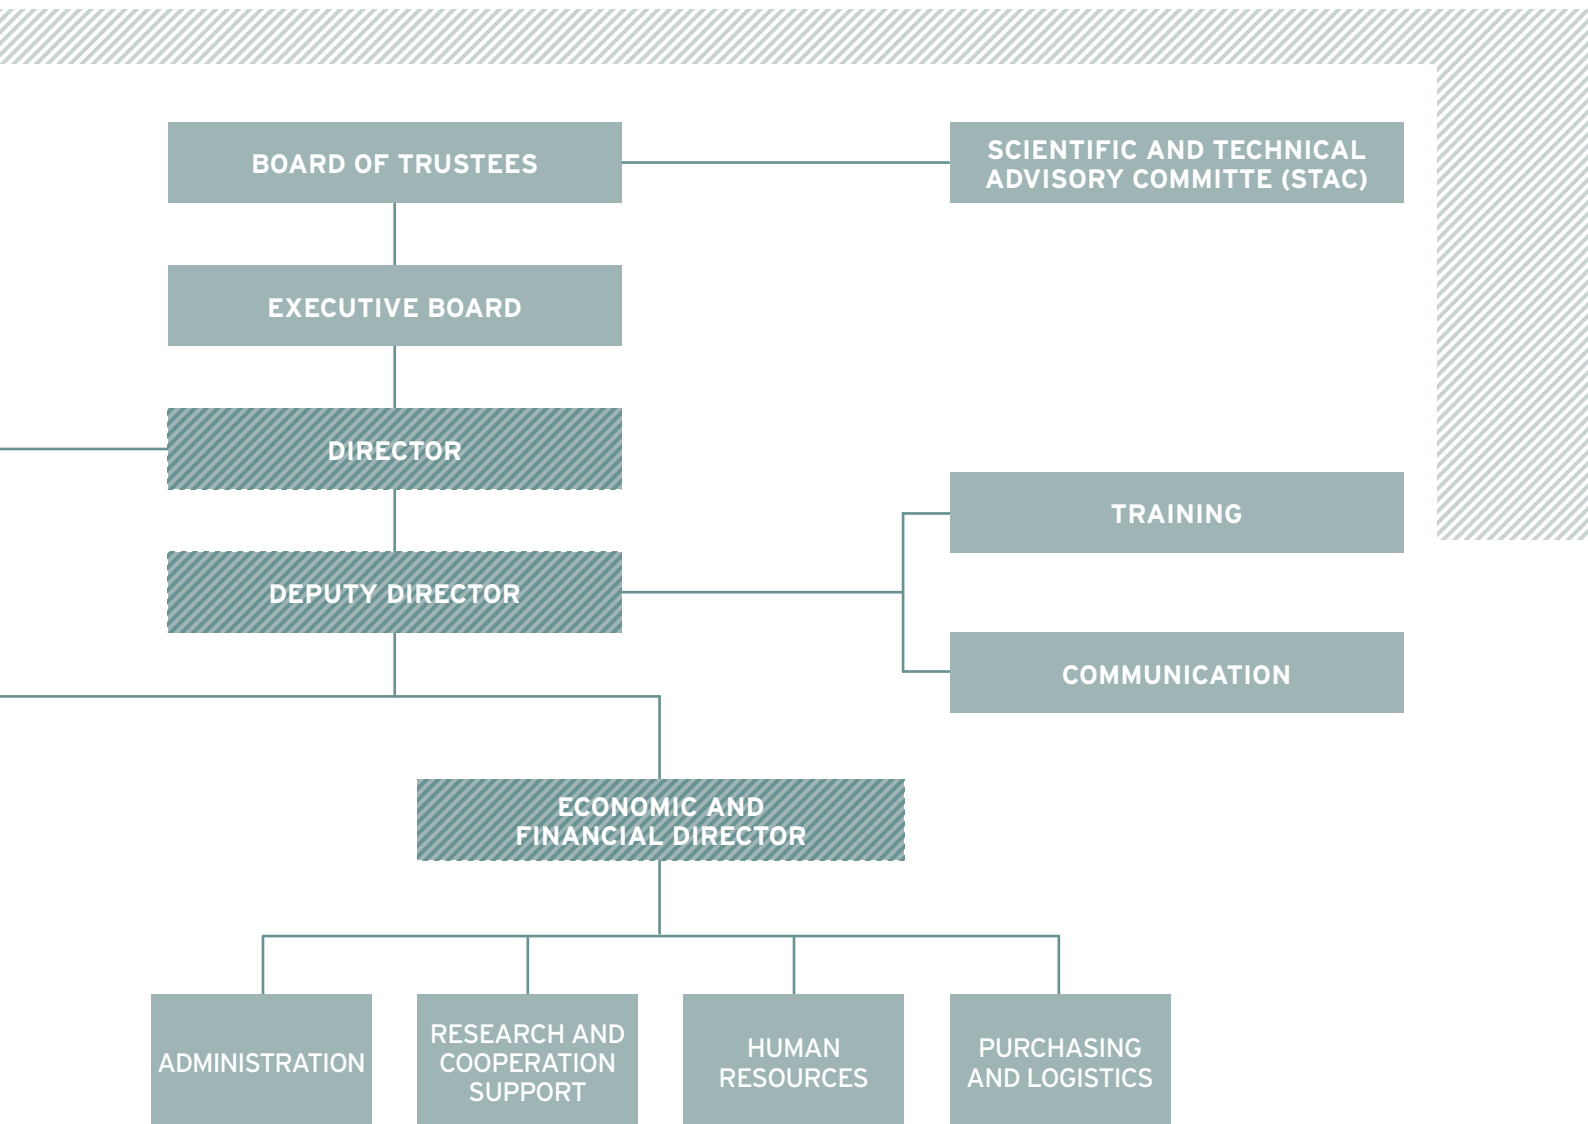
BOARD OF TRUSTEES

SCIENTIFIC AND TECHNICAL ADVISORY COMMITTE (STAC)

EXECUTIVE BOARD

DIRECTOR

DEPUTY DIRECTOR

TRAINING

COMMUNICATION

ECONOMIC AND FINANCIAL DIRECTOR

ADMINISTRATION

RESEARCH AND COOPERATION SUPPORT

HUMAN RESOURCES

PURCHASING AND LOGISTICS